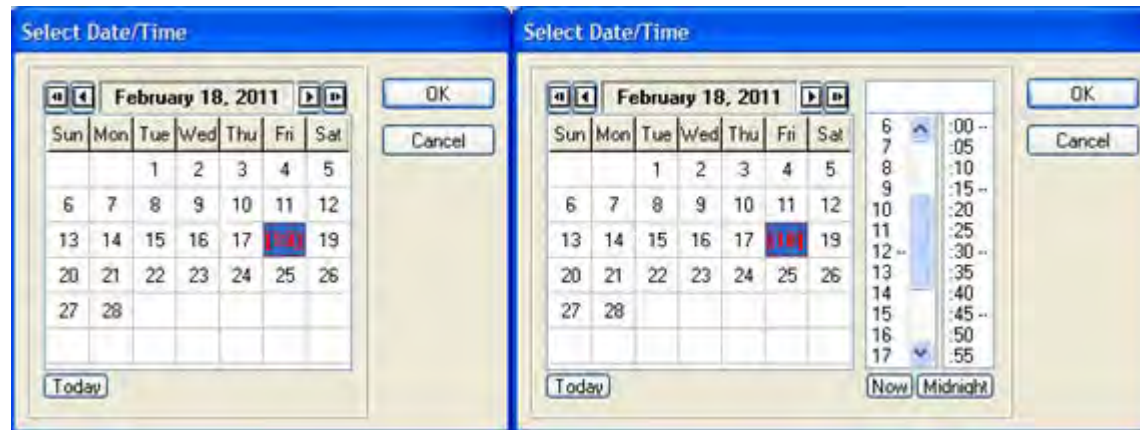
Select Date/Time

February 18, 2011

| Sun | Mon | Tue | Wed | Thu | Fri | Sat |
|---|---|---|---|---|---|---|
| | | 1 | 2 | 3 | 4 | 5 |
| 6 | 7 | 8 | 9 | 10 | 11 | 12 |
| 13 | 14 | 15 | 16 | 17 | 18 | 19 |
| 20 | 21 | 22 | 23 | 24 | 25 | 26 |
| 27 | 28 | | | | | |

Today

OK

Cancel

Select Date/Time

February 18, 2011

| Sun | Mon | Tue | Wed | Thu | Fri | Sat |
|---|---|---|---|---|---|---|
| | | 1 | 2 | 3 | 4 | 5 |
| 6 | 7 | 8 | 9 | 10 | 11 | 12 |
| 13 | 14 | 15 | 16 | 17 | 18 | 19 |
| 20 | 21 | 22 | 23 | 24 | 25 | 26 |
| 27 | 28 | | | | | |

Today

6
7
8
9
10
11
12 --
13
14
15
16
17

:00 --
:05
:10
:15 --
:20
:25
:30 --
:35
:40
:45 --
:50
:55

Now Midnight

OK

Cancel